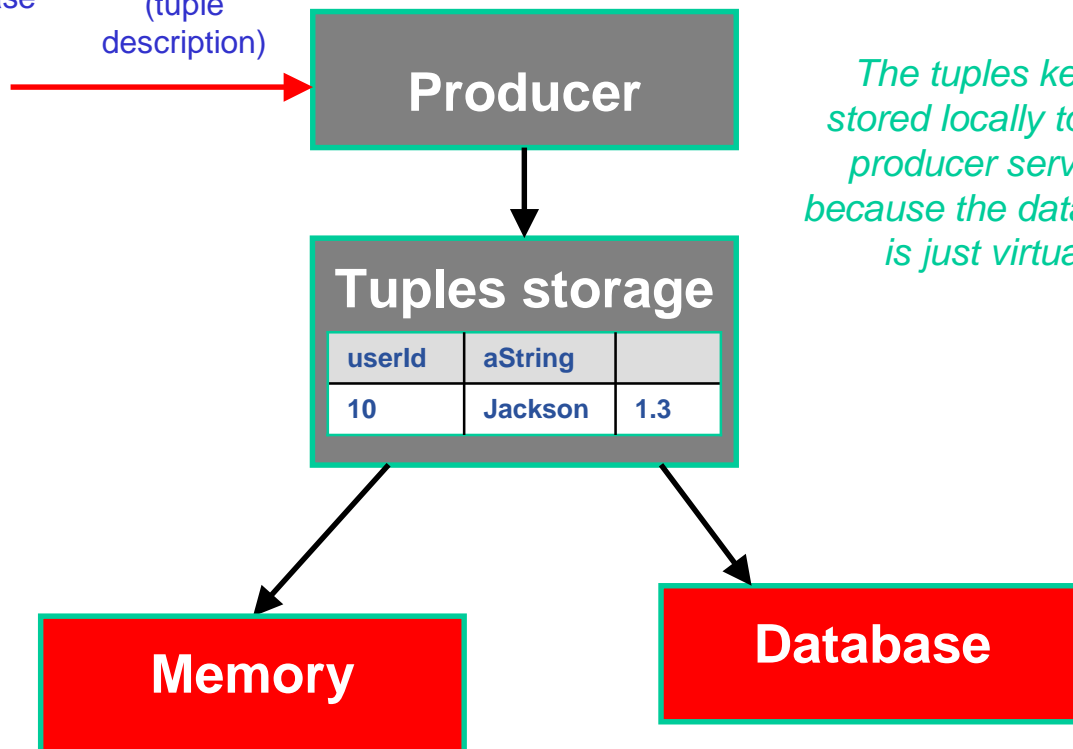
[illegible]se

(tuple description)

Producer

The tuples ke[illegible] stored locally to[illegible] producer serv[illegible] because the data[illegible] is just virtua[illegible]

Tuples storage

| userId | aString | |
|---|---|---|
| 10 | Jackson | 1.3 |

Memory

Database